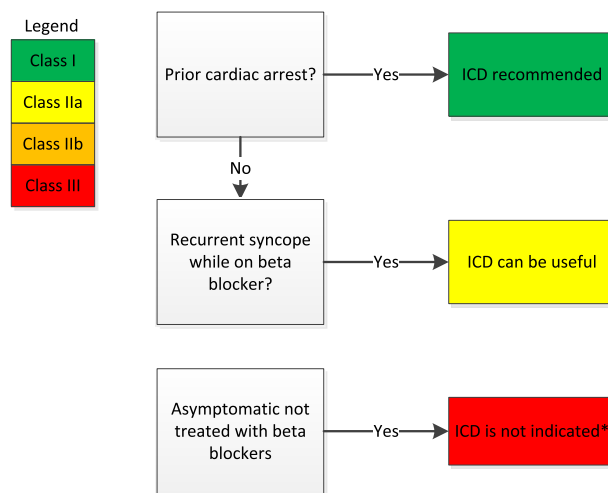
Legend
Class I
Class IIa
Class IIb
Class III

Prior cardiac arrest?
Yes
ICD recommended
No

Recurrent syncope while on beta blocker?
Yes
ICD can be useful

Asymptomatic not treated with beta blockers
Yes
ICD is not indicated*